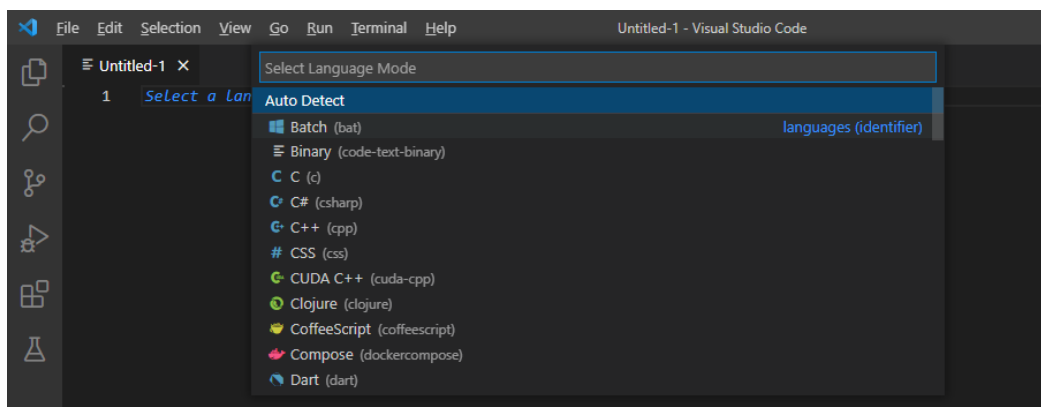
File Edit Selection View Go Run Terminal Help Untitled-1 - Visual Studio Code

Untitled-1 ×

1 Select a lan

Select Language Mode

Auto Detect

Batch (bat) languages (identifier)

Binary (code-text-binary)

C (c)

C# (csharp)

C++ (cpp)

CSS (css)

CUDA C++ (cuda-cpp)

Clojure (clojure)

CoffeeScript (coffeescript)

Compose (dockercompose)

Dart (dart)